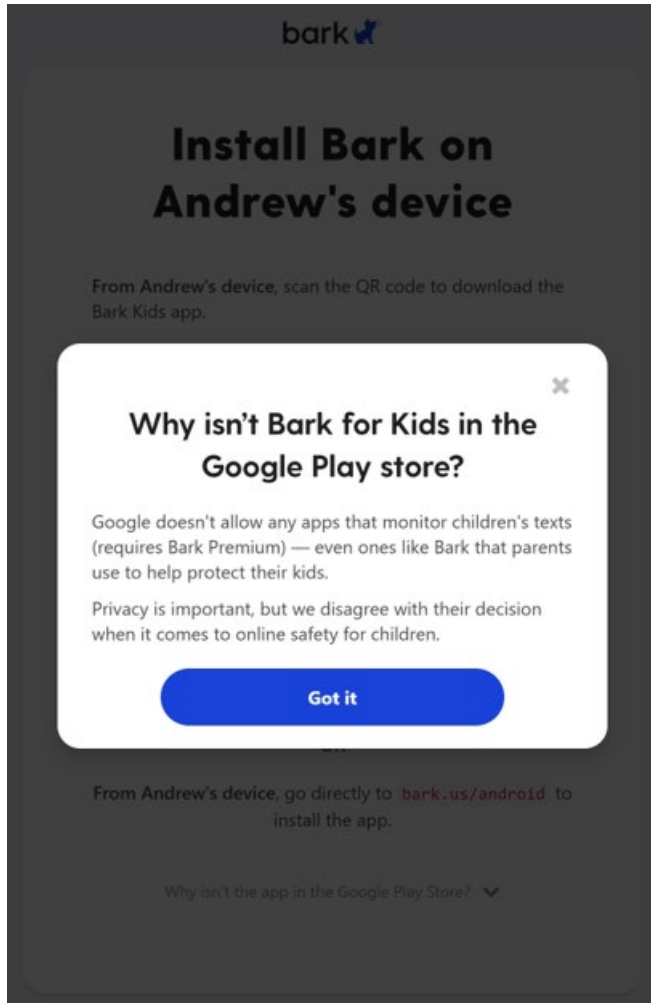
bark

Install Bark on Andrew's device

From Andrew's device, scan the QR code to download the Bark Kids app.

×

Why isn't Bark for Kids in the Google Play store?

Google doesn't allow any apps that monitor children's texts (requires Bark Premium) — even ones like Bark that parents use to help protect their kids.

Privacy is important, but we disagree with their decision when it comes to online safety for children.

Got it

or

From Andrew's device, go directly to bark.us/android to install the app.

Why isn't the app in the Google Play Store?